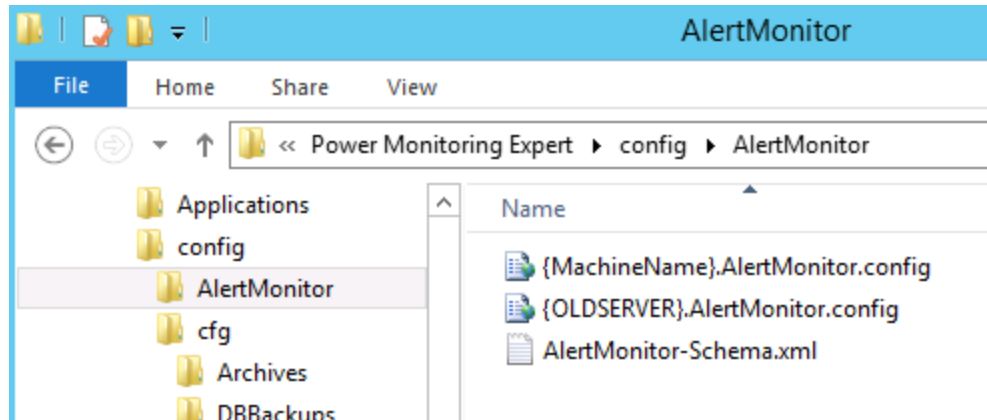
AlertMonitor

File Home Share View

« Power Monitoring Expert ▸ config ▸ AlertMonitor

Applications
config
AlertMonitor
cfg
Archives
DBBackups

Name

{MachineName}.AlertMonitor.config
{OLDSERVER}.AlertMonitor.config
AlertMonitor-Schema.xml